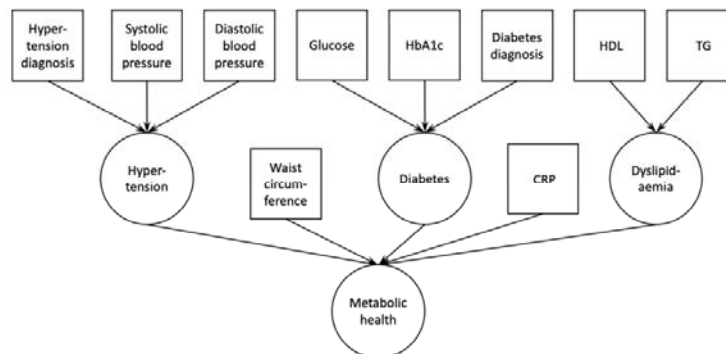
Hypertension diagnosis

Systolic blood pressure

Diastolic blood pressure

Glucose

HbA1c

Diabetes diagnosis

HDL

TG

Hypertension

Waist circumference

Diabetes

CRP

Dyslipidaemia

Metabolic health